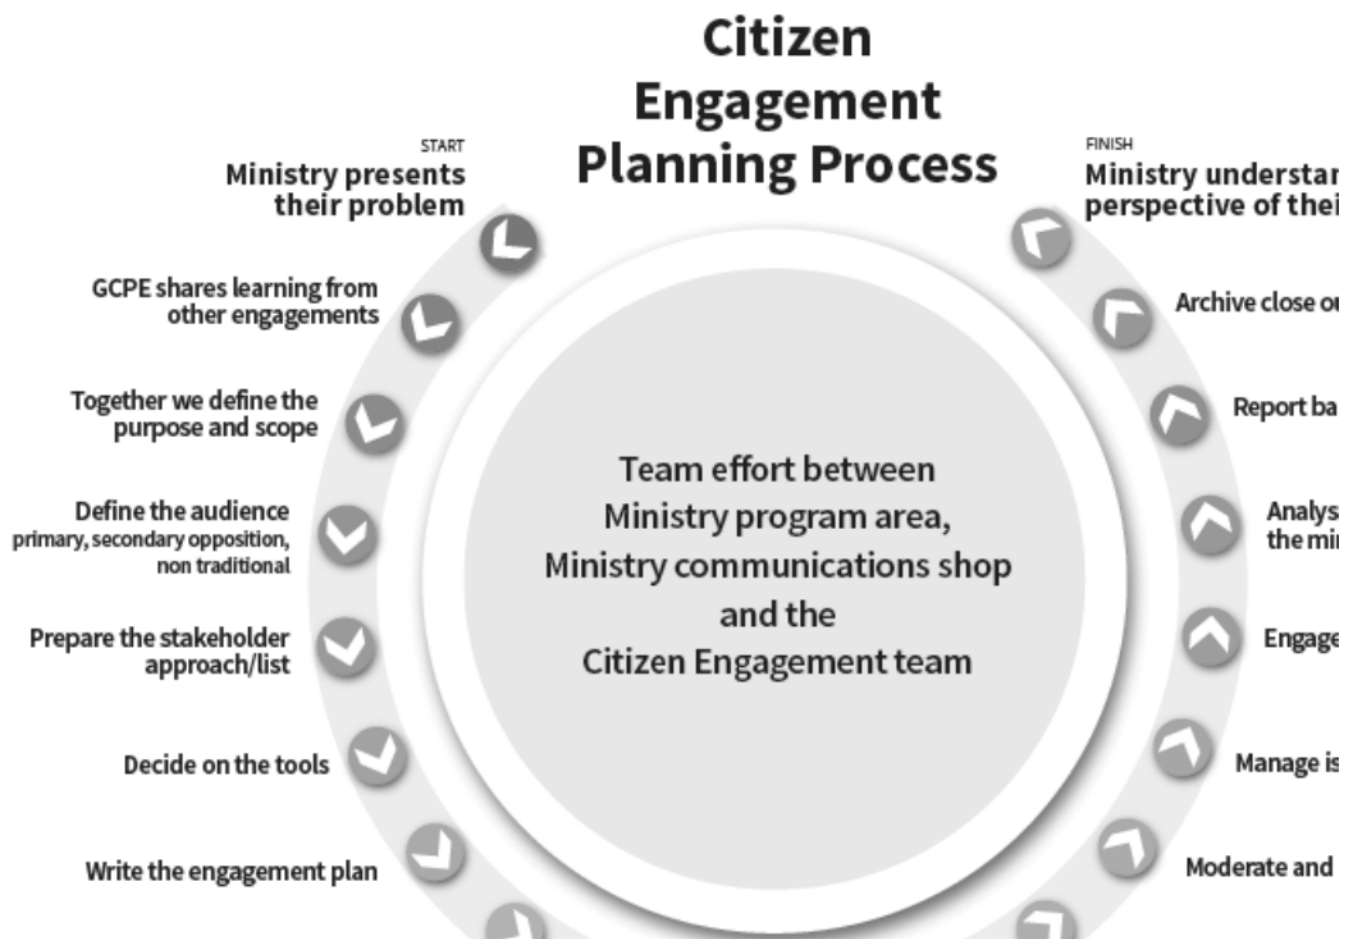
Citizen Engagement Planning Process

START
Ministry presents their problem

GCPE shares learning from other engagements

Together we define the purpose and scope

Define the audience
primary, secondary opposition, non traditional

Prepare the stakeholder approach/list

Decide on the tools

Write the engagement plan

FINISH
Ministry understar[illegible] perspective of thei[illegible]

Archive close o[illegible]

Report ba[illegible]

Analys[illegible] the mi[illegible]

Engage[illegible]

Manage is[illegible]

Moderate and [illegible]

Team effort between Ministry program area, Ministry communications shop and the Citizen Engagement team